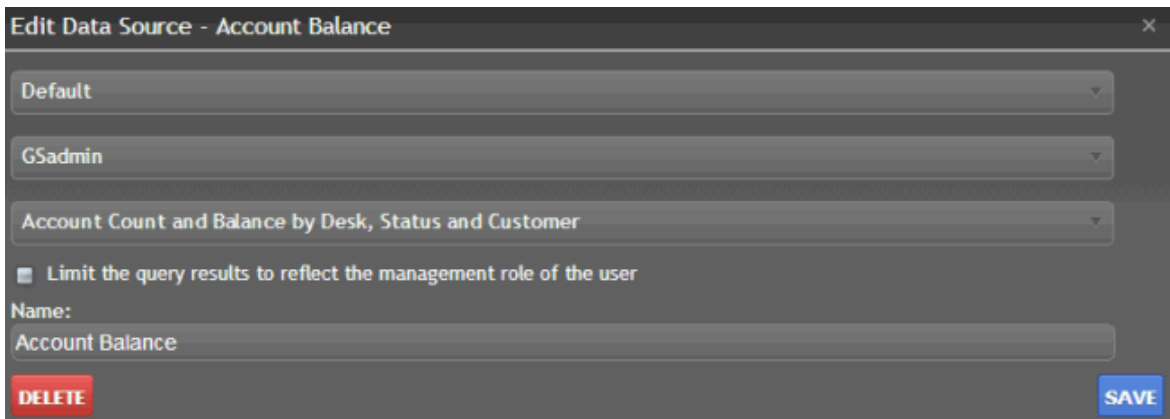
Edit Data Source - Account Balance

×

Default

GSadmin

Account Count and Balance by Desk, Status and Customer

Limit the query results to reflect the management role of the user

Name:

Account Balance

DELETE

SAVE